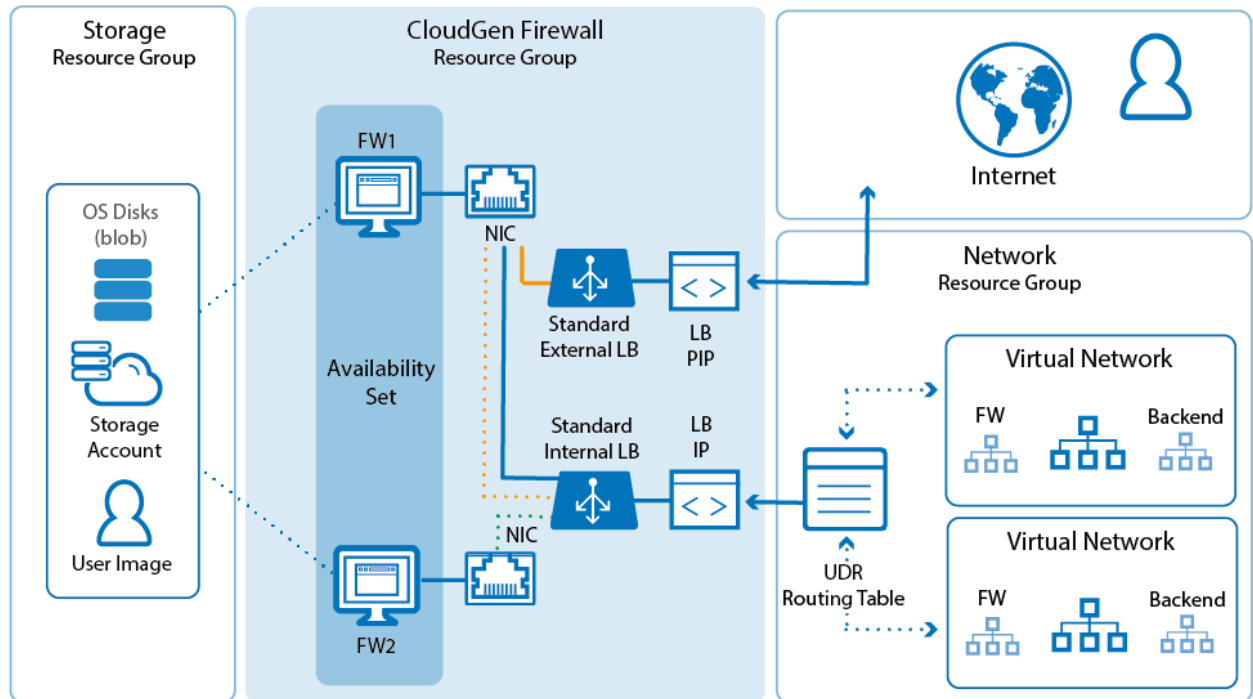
Storage
Resource Group

OS Disks
(blob)

Storage
Account

User Image

CloudGen Firewall
Resource Group

FW1

NIC

Availability
Set

Standard
External LB

LB
PIP

Standard
Internal LB

LB
IP

NIC

FW2

Internet

Network
Resource Group

Virtual Network

FW

Backend

UDR
Routing Table

Virtual Network

FW

Backend